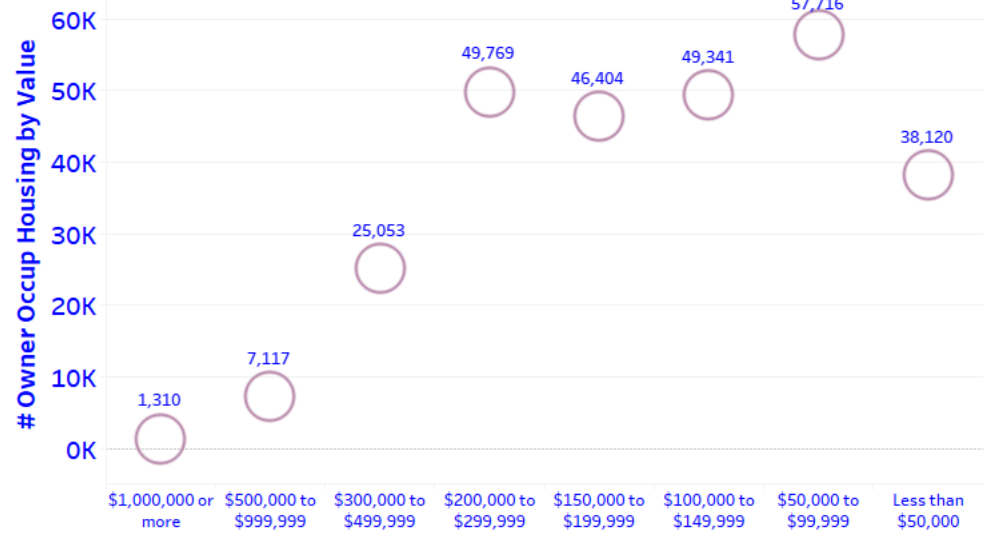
# Owner Occup Housing by Value

60K
50K
40K
30K
20K
10K
0K

57,716
49,769
46,404
49,341
38,120
25,053
7,117
1,310

$1,000,000 or more
$500,000 to $999,999
$300,000 to $499,999
$200,000 to $299,999
$150,000 to $199,999
$100,000 to $149,999
$50,000 to $99,999
Less than $50,000